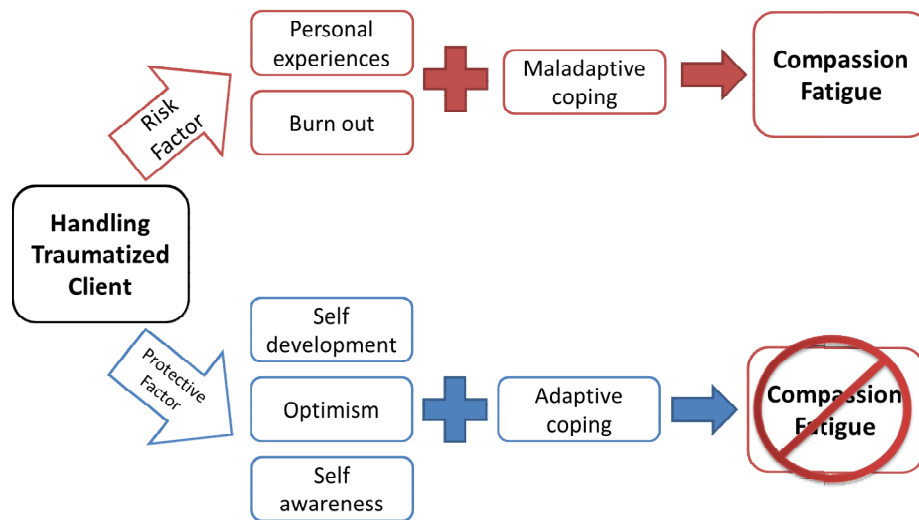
Handling Traumatized Client

Risk Factor

Personal experiences

Burn out

Maladaptive coping

Compassion Fatigue

Protective Factor

Self development

Optimism

Self awareness

Adaptive coping

Compassion Fatigue